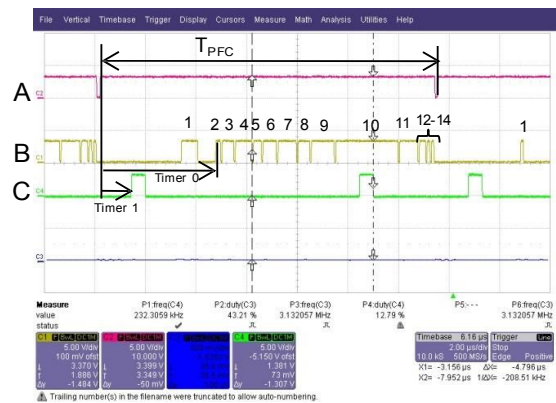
File Vertical Timebase Trigger Display Cursors Measure Math Analysis Utilities Help

$T_{PFC}$

A

C2

1 2 3 4 5 6 7 8 9 10 11 12-14 1

B

C1

Timer 0

C

C4

Timer 1

C3

| Measure | P1:freq(C4) | P2:duty(C3) | P3:freq(C3) | P4:duty(C4) | P5:- - - | P6:freq(C3) |
|---|---|---|---|---|---|---|
| value | 232.3059 kHz | 43.21 % | 3.132057 MHz | 12.79 % | | 3.132057 MHz |
| status | ✔ | | | | | |

C1 5.00 V/div 100 mV ofst 3.370 V 1.886 V -1.484 V

C2 5.00 V/div 10.000 V 3.399 V 3.349 V -50 mV

C4 5.00 V/div -5.150 V ofst 1.381 V 73 mV -1.307 V

Timebase 6.16 µs 2.00 µs/div 10.0 kS 500 MS/s

Trigger Stop Edge Positive

X1= -3.156 µs ΔX= -4.796 µs
X2= -7.952 µs 1/ΔX= -208.51 kHz

Trailing number(s) in the filename were truncated to allow auto-numbering.